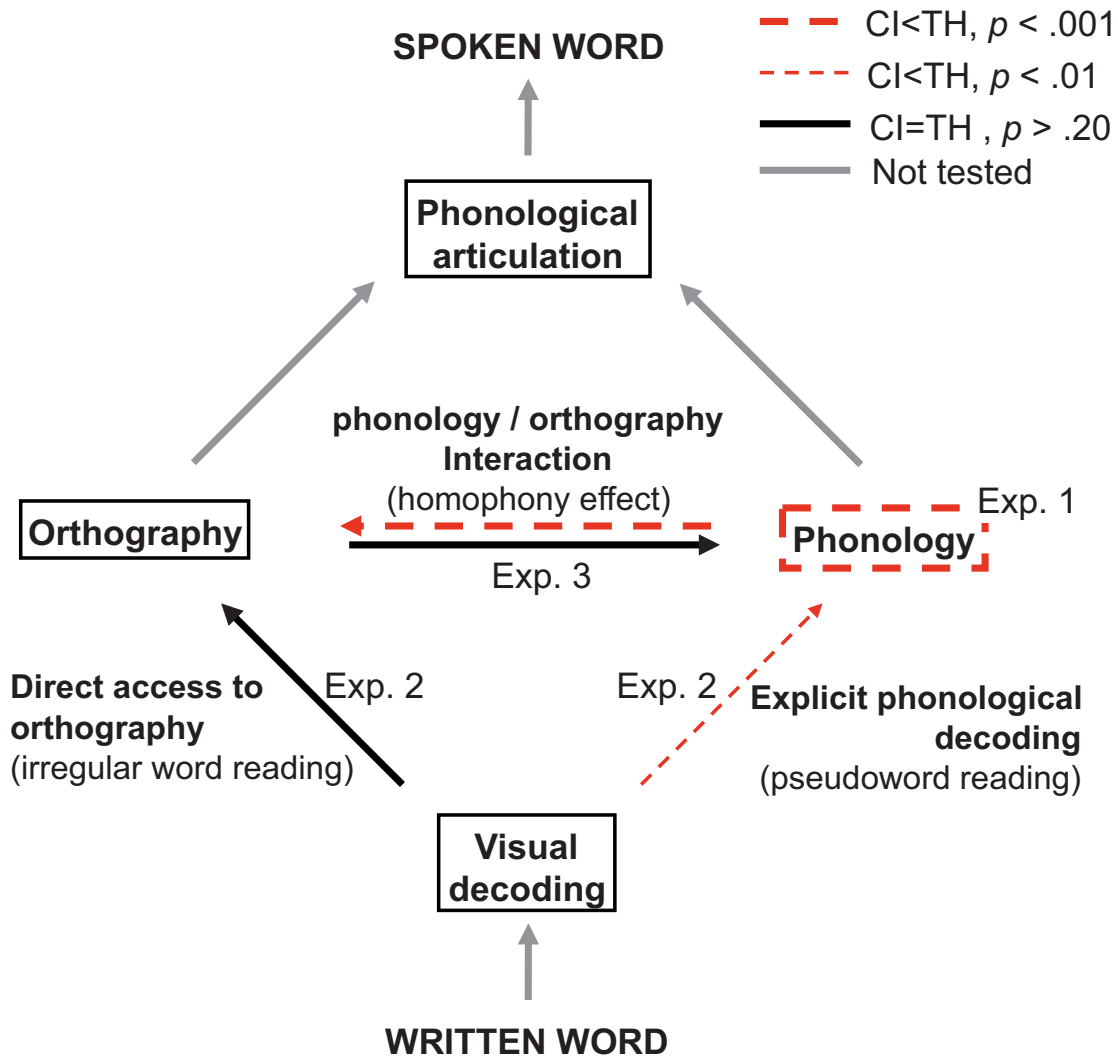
CI<TH, $p$ < .001
CI<TH, $p$ < .01
CI=TH , $p$ > .20
Not tested

SPOKEN WORD

Phonological articulation

phonology / orthography Interaction
(homophony effect)

Orthography

Exp. 1
Phonology

Exp. 3

Direct access to orthography
(irregular word reading)

Exp. 2

Exp. 2

Explicit phonological decoding
(pseudoword reading)

Visual decoding

WRITTEN WORD